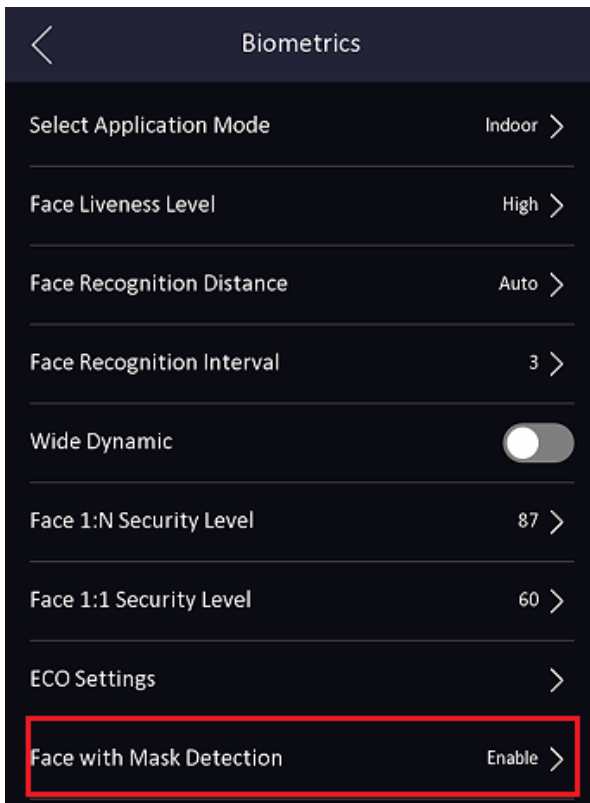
Biometrics

Select Application Mode Indoor

Face Liveness Level High

Face Recognition Distance Auto

Face Recognition Interval 3

Wide Dynamic

Face 1:N Security Level 87

Face 1:1 Security Level 60

ECO Settings

Face with Mask Detection Enable